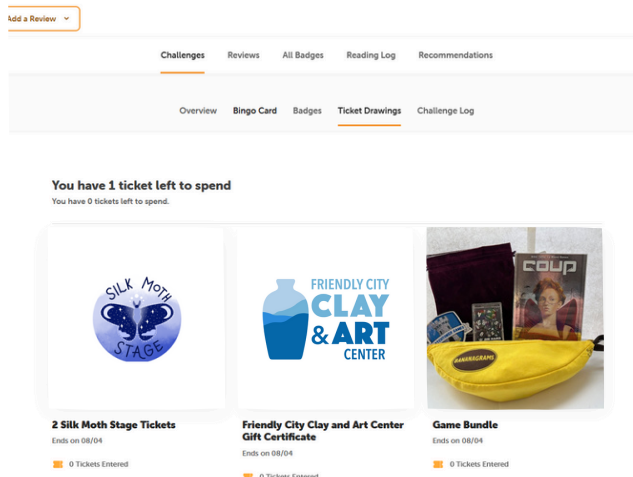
Add a Review

Challenges Reviews All Badges Reading Log Recommendations

Overview Bingo Card Badges Ticket Drawings Challenge Log

You have 1 ticket left to spend

You have 0 tickets left to spend.

SILK MOTH STAGE

FRIENDLY CITY CLAY & ART CENTER

COUP

BANANAGRAMS

2 Silk Moth Stage Tickets
Ends on 08/04
0 Tickets Entered

Friendly City Clay and Art Center Gift Certificate
Ends on 08/04
0 Tickets Entered

Game Bundle
Ends on 08/04
0 Tickets Entered